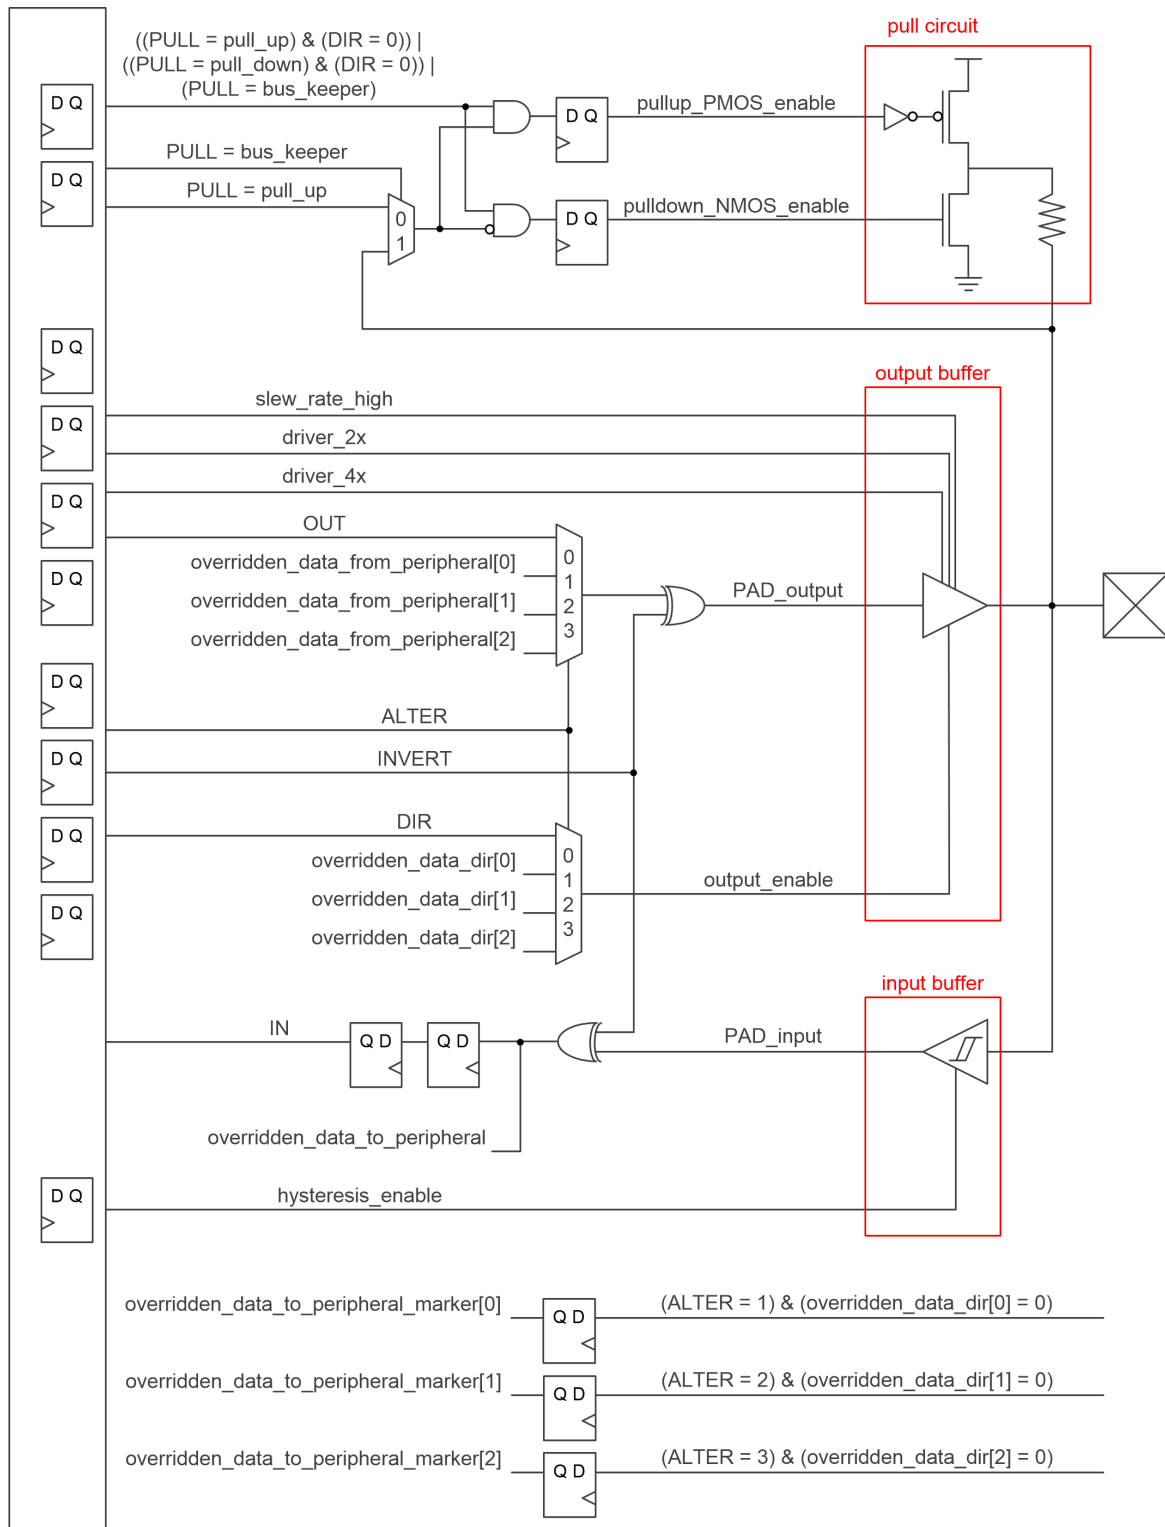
pull circuit

((PULL = pull_up) & (DIR = 0)) |
((PULL = pull_down) & (DIR = 0)) |
(PULL = bus_keeper)

D Q

D Q

pullup_PMOS_enable

PULL = bus_keeper

D Q

PULL = pull_up

0
1

D Q

pulldown_NMOS_enable

D Q

output buffer

slew_rate_high

D Q

driver_2x

driver_4x

D Q

OUT

D Q

overridden_data_from_peripheral[0]
overridden_data_from_peripheral[1]
overridden_data_from_peripheral[2]

0
1
2
3

PAD_output

D Q

ALTER

D Q

INVERT

DIR

D Q

overridden_data_dir[0]
overridden_data_dir[1]
overridden_data_dir[2]

0
1
2
3

output_enable

D Q

input buffer

IN

Q D

Q D

PAD_input

overridden_data_to_peripheral

D Q

hysteresis_enable

overridden_data_to_peripheral_marker[0]

Q D

(ALTER = 1) & (overridden_data_dir[0] = 0)

overridden_data_to_peripheral_marker[1]

Q D

(ALTER = 2) & (overridden_data_dir[1] = 0)

overridden_data_to_peripheral_marker[2]

Q D

(ALTER = 3) & (overridden_data_dir[2] = 0)